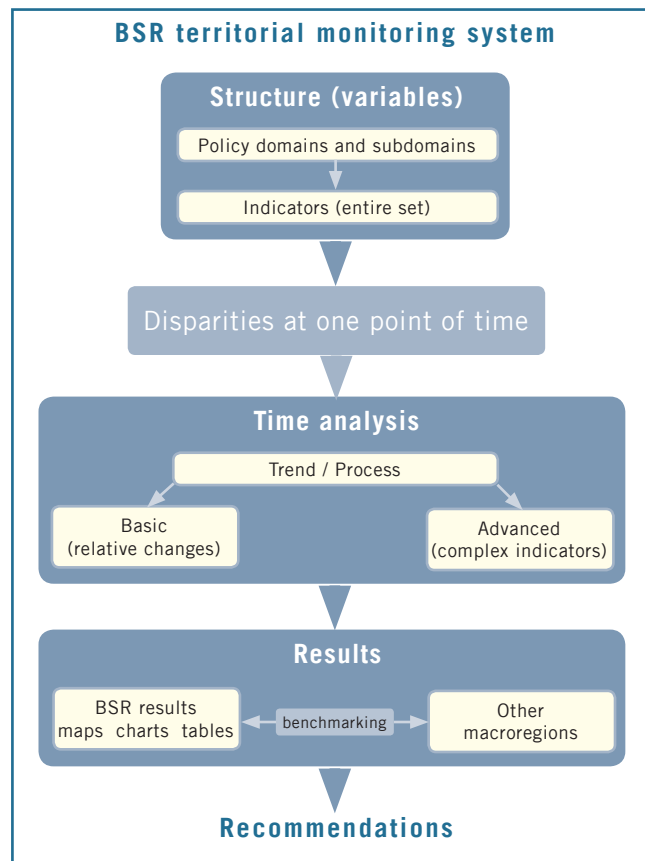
BSR territorial monitoring system

Structure (variables)

Policy domains and subdomains

Indicators (entire set)

Disparities at one point of time

Time analysis

Trend / Process

Basic (relative changes)

Advanced (complex indicators)

Results

BSR results maps charts tables

benchmarking

Other macroregions

Recommendations